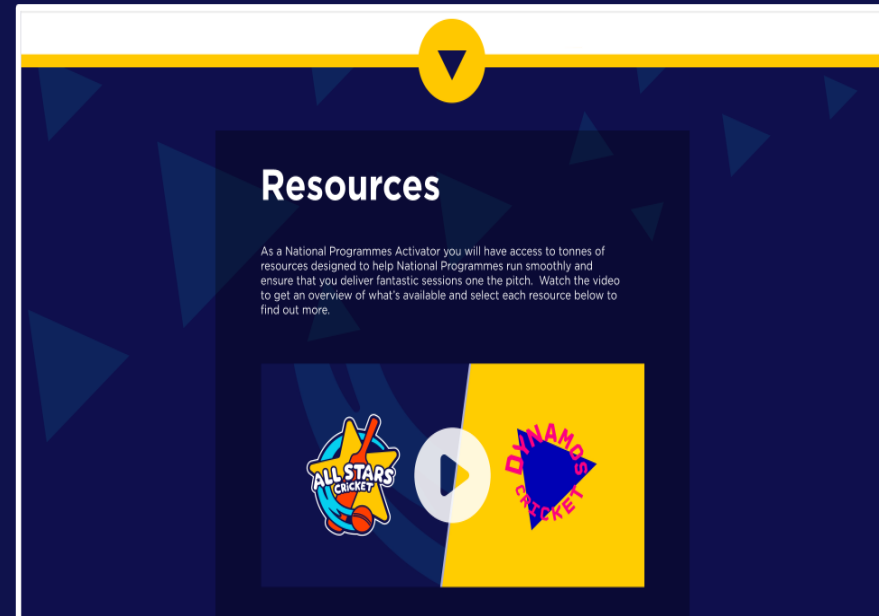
Resources

As a National Programmes Activator you will have access to tonnes of resources designed to help National Programmes run smoothly and ensure that you deliver fantastic sessions one the pitch. Watch the video to get an overview of what's available and select each resource below to find out more.

ALL STARS CRICKET

DYNAMOS CRICKET